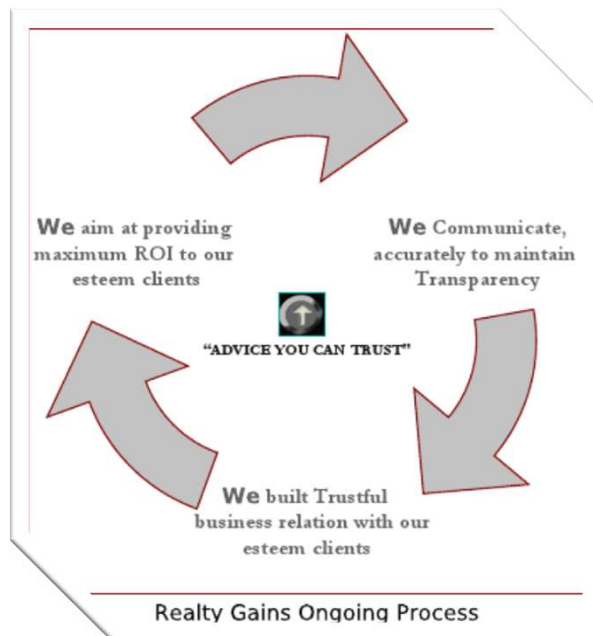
We aim at providing maximum ROI to our esteem clients

We Communicate, accurately to maintain Transparency

"ADVICE YOU CAN TRUST"

We built Trustful business relation with our esteem clients

Realty Gains Ongoing Process